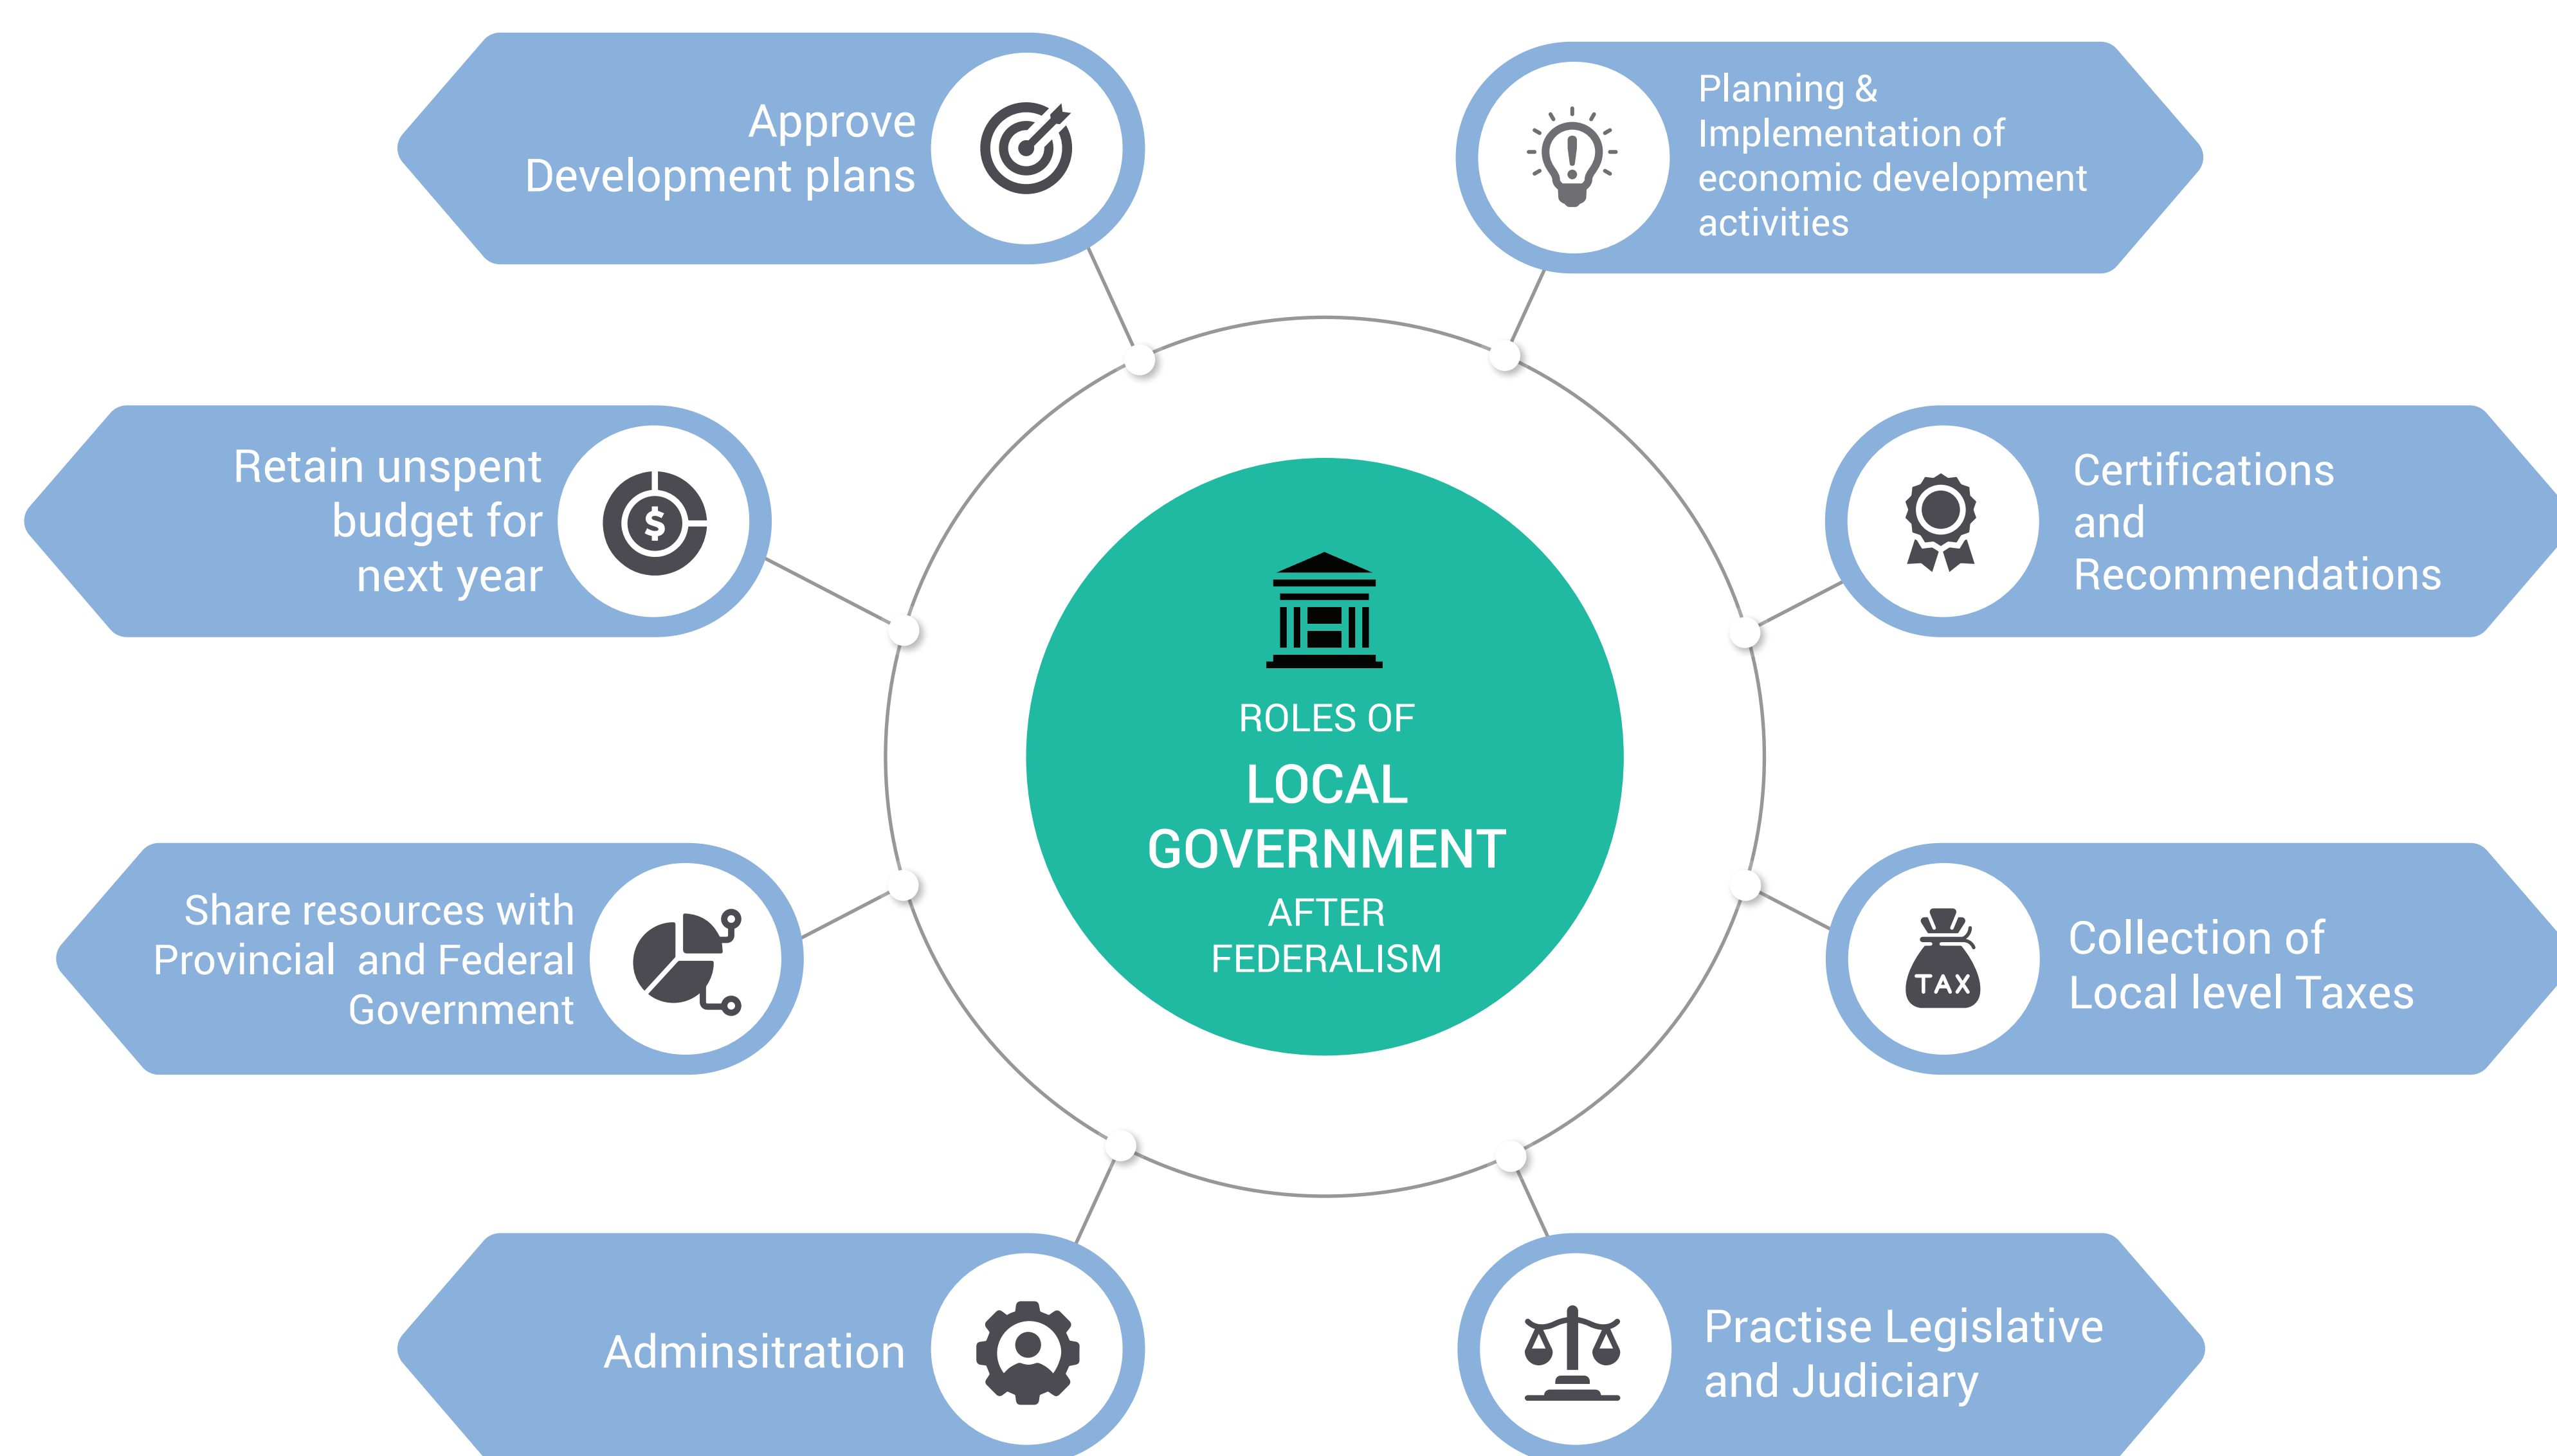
ROLES OF
LOCAL GOVERNMENT
AFTER FEDERALISM

Approve Development plans

Planning & Implementation of economic development activities

Retain unspent budget for next year

Certifications and Recommendations

Share resources with Provincial and Federal Government

TAX

Collection of Local level Taxes

Adminsitration

Practise Legislative and Judiciary